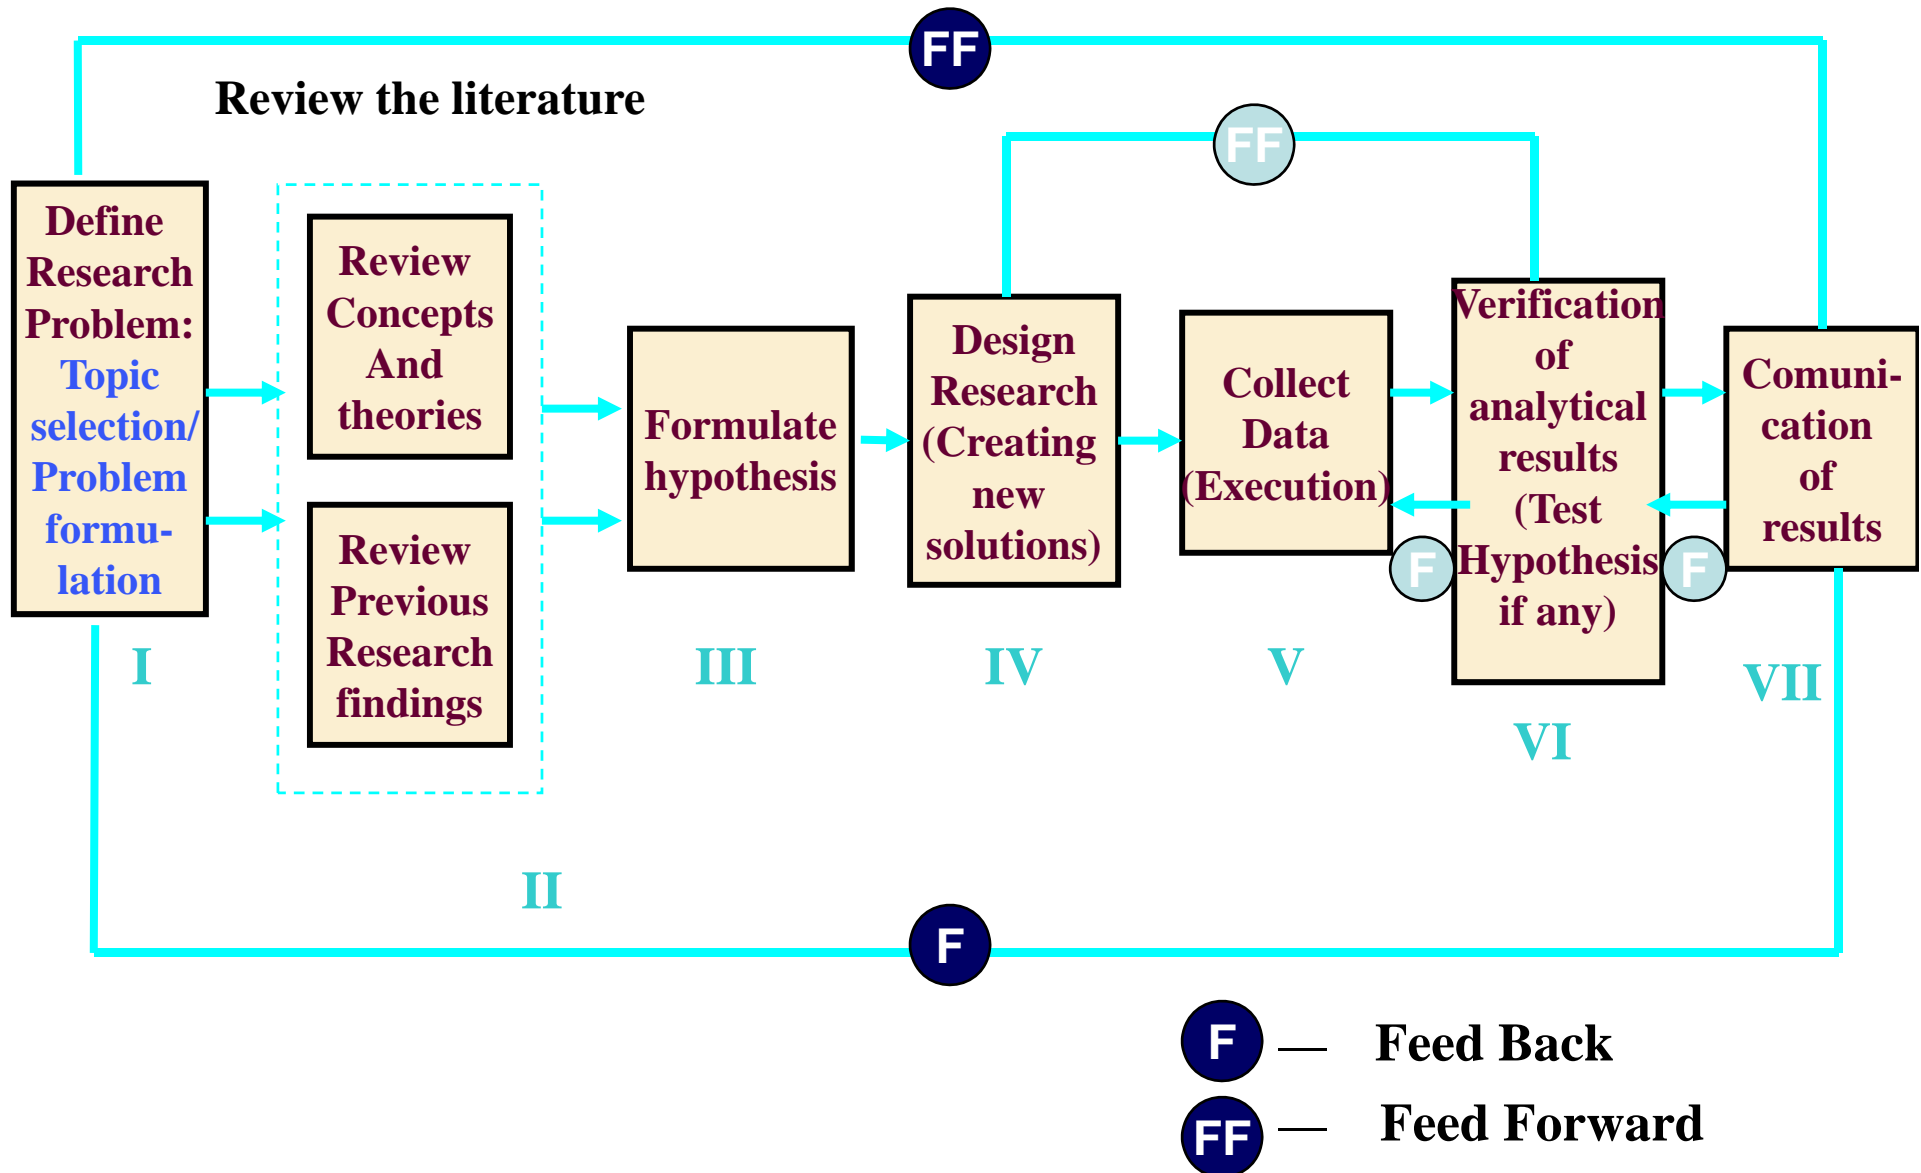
FF

Review the literature

FF

Define Research Problem: Topic selection/ Problem formulation

Review Concepts And theories

Review Previous Research findings

Formulate hypothesis

Design Research (Creating new solutions)

Collect Data (Execution)

Verification of analytical results (Test Hypothesis if any)

Comunication of results

F

F

I

II

III

IV

V

VI

VII

F

F — Feed Back

FF — Feed Forward